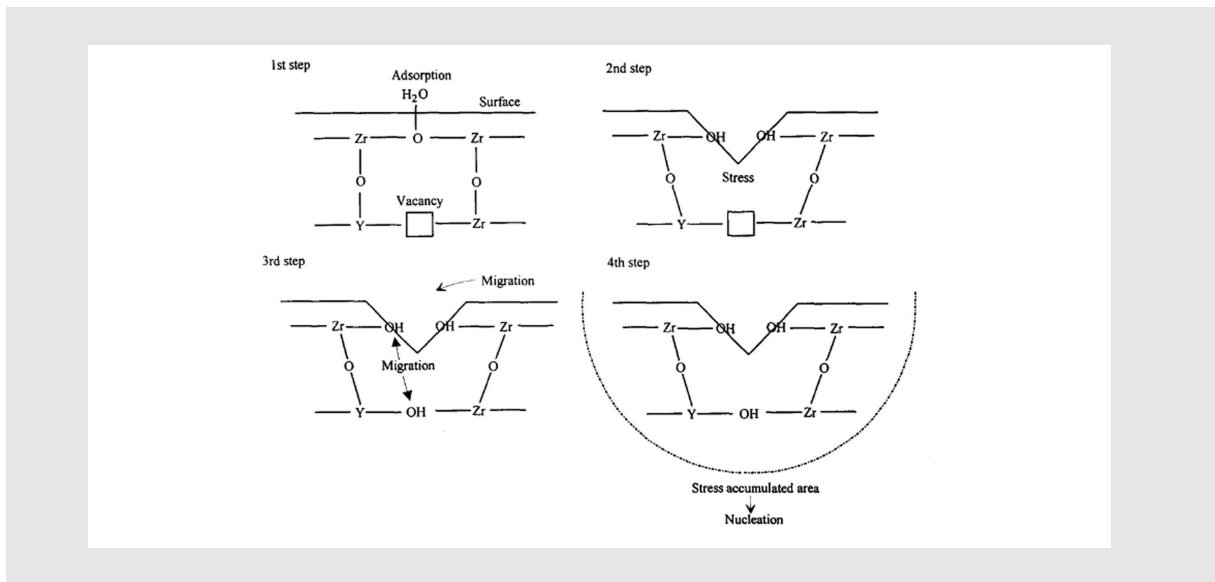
1st step

Adsorption
$H_2O$
Surface
Zr O Zr
O O
Vacancy
Y Zr

2nd step

Zr OH OH Zr
O Stress O
Y Zr

3rd step

Migration
Zr OH OH Zr
O Migration O
Y OH Zr

4th step

Zr OH OH Zr
O O
Y OH Zr

Stress accumulated area
Nucleation